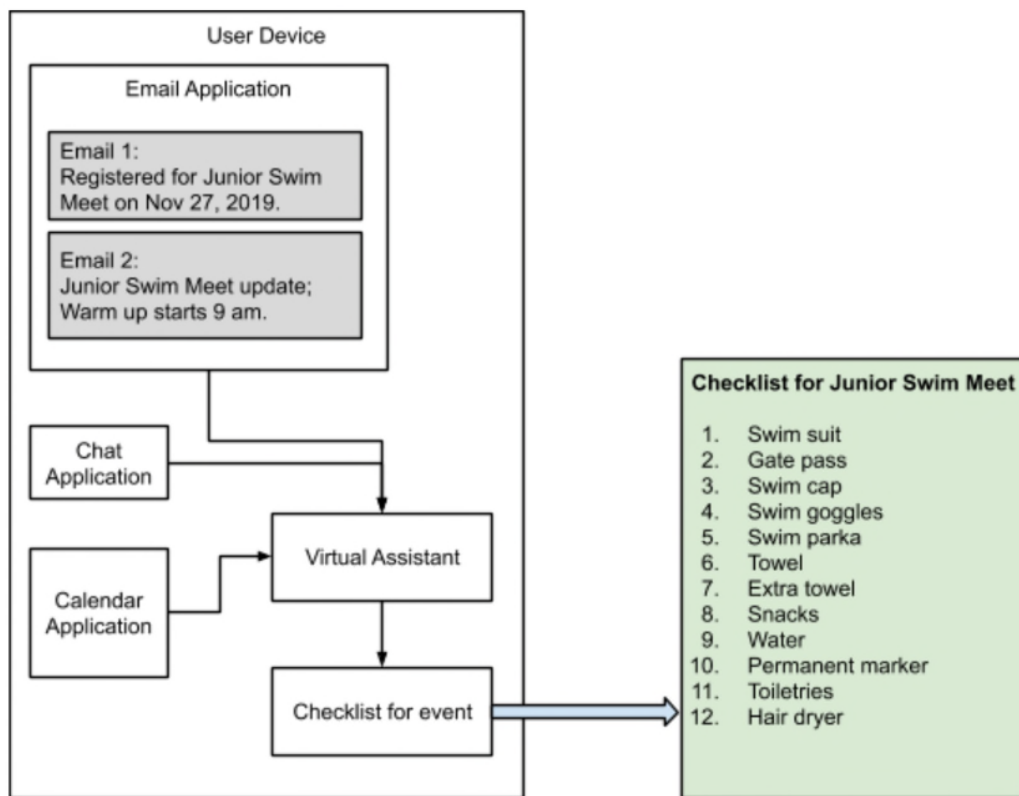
User Device

Email Application

Email 1:
Registered for Junior Swim Meet on Nov 27, 2019.

Email 2:
Junior Swim Meet update; Warm up starts 9 am.

Chat Application

Calendar Application

Virtual Assistant

Checklist for event

Checklist for Junior Swim Meet

1. Swim suit
2. Gate pass
3. Swim cap
4. Swim goggles
5. Swim parka
6. Towel
7. Extra towel
8. Snacks
9. Water
10. Permanent marker
11. Toiletries
12. Hair dryer